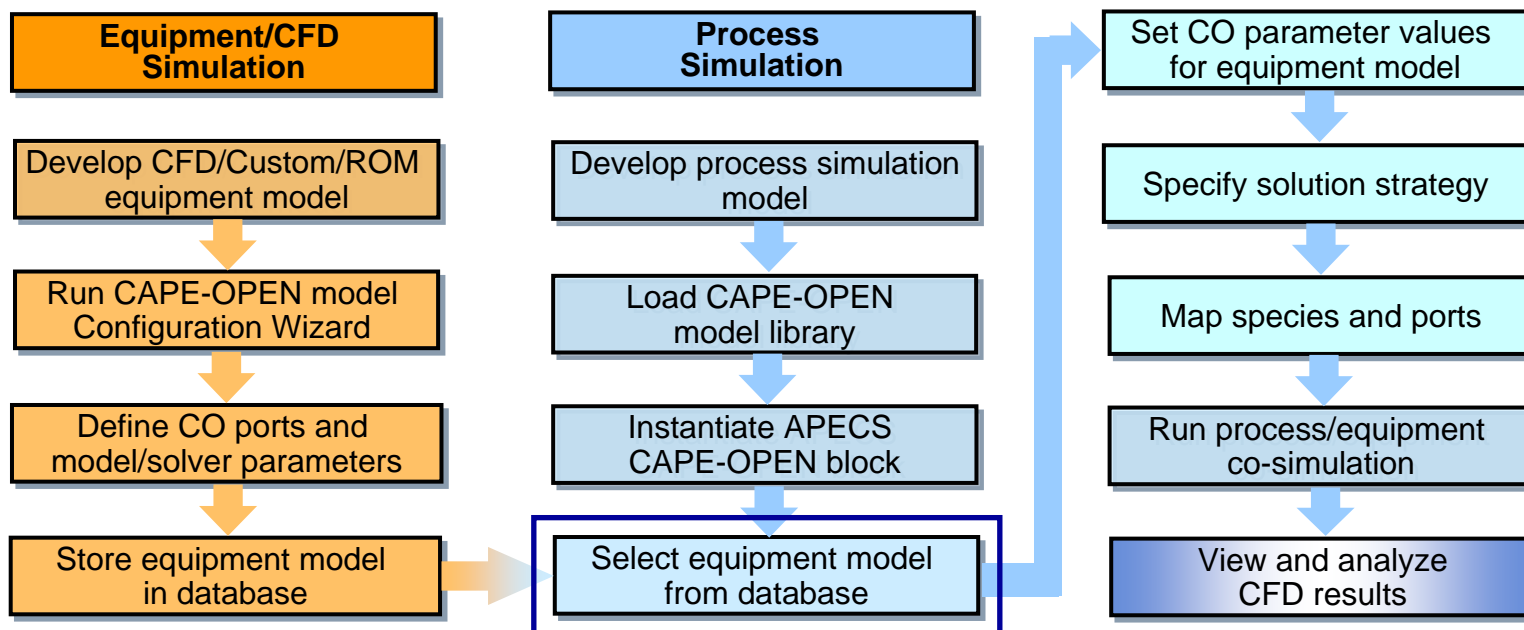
Equipment/CFD Simulation

Develop CFD/Custom/ROM equipment model

Run CAPE-OPEN model Configuration Wizard

Define CO ports and model/solver parameters

Store equipment model in database

Process Simulation

Develop process simulation model

Load CAPE-OPEN model library

Instantiate APECS CAPE-OPEN block

Select equipment model from database

Set CO parameter values for equipment model

Specify solution strategy

Map species and ports

Run process/equipment co-simulation

View and analyze CFD results